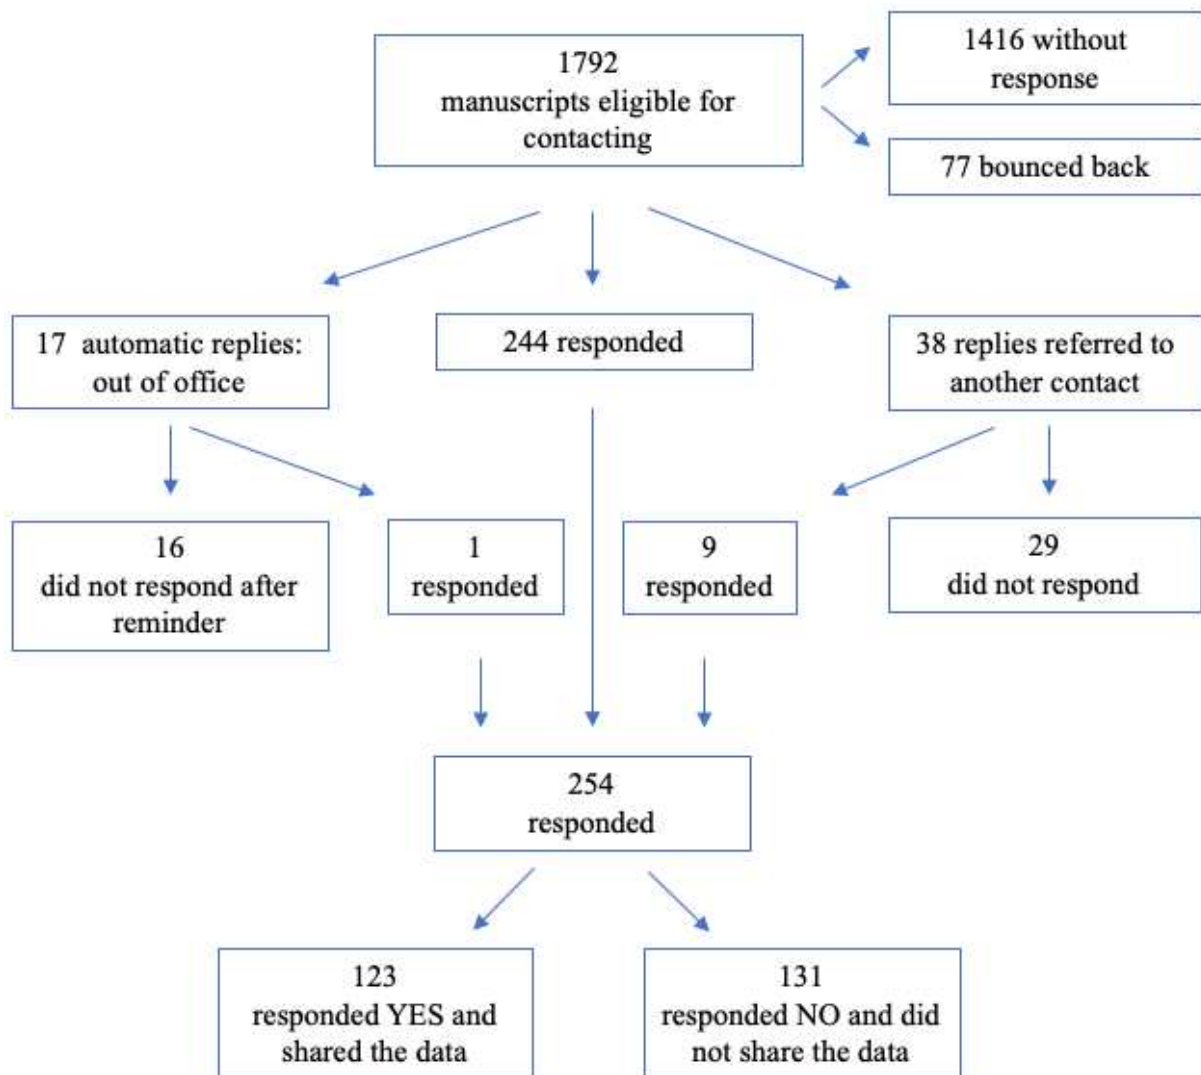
1792
manuscripts eligible for contacting

1416 without response

77 bounced back

17 automatic replies: out of office

244 responded

38 replies referred to another contact

16
did not respond after reminder

1
responded

9
responded

29
did not respond

254
responded

123
responded YES and shared the data

131
responded NO and did not share the data